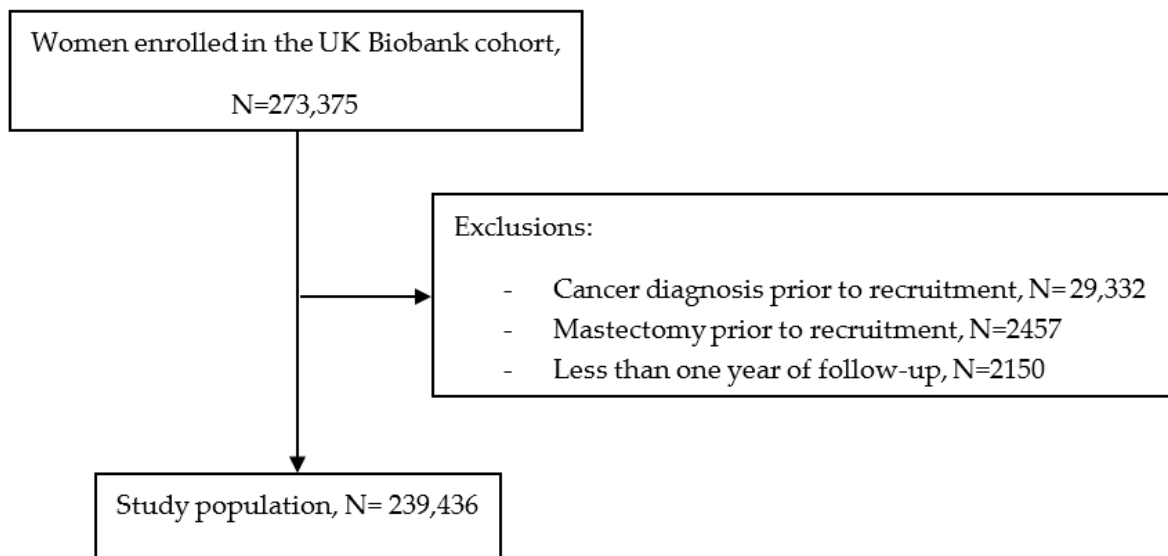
Women enrolled in the UK Biobank cohort,

N=273,375

Exclusions:

- Cancer diagnosis prior to recruitment, N= 29,332
- Mastectomy prior to recruitment, N=2457
- Less than one year of follow-up, N=2150

Study population, N= 239,436